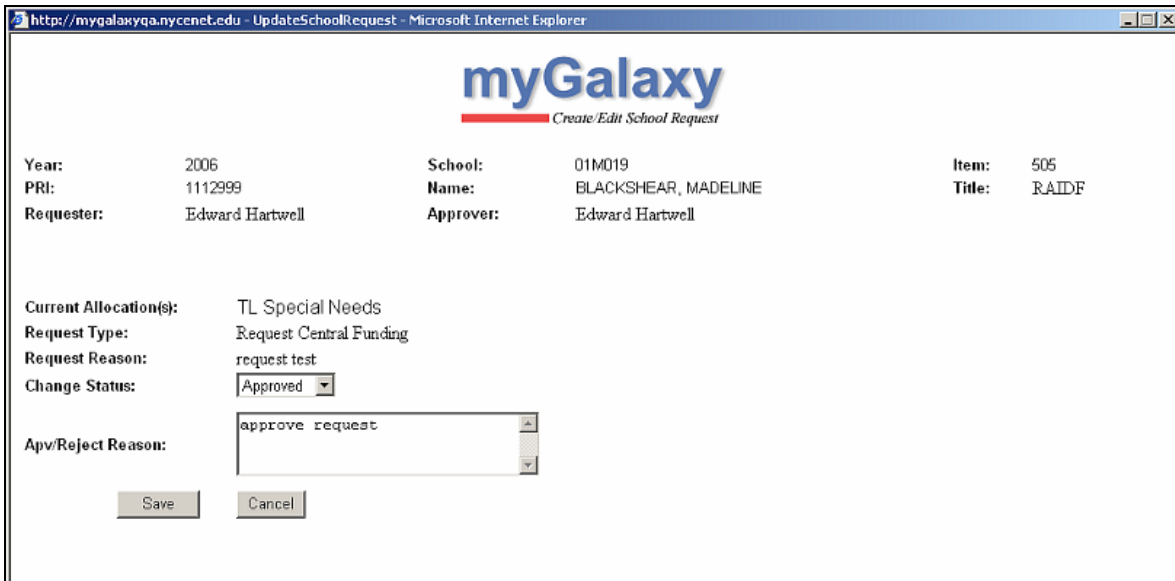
http://mygalaxyqa.nycenet.edu - UpdateSchoolRequest - Microsoft Internet Explorer

myGalaxy
Create/Edit School Request

Year: 2006
PRI: 1112999
Requester: Edward Hartwell

School: 01M019
Name: BLACKSHEAR, MADELINE
Approver: Edward Hartwell

Item: 505
Title: RAIDF

Current Allocation(s): TL Special Needs
Request Type: Request Central Funding
Request Reason: request test
Change Status: Approved
Apv/Reject Reason: approve request

Save
Cancel